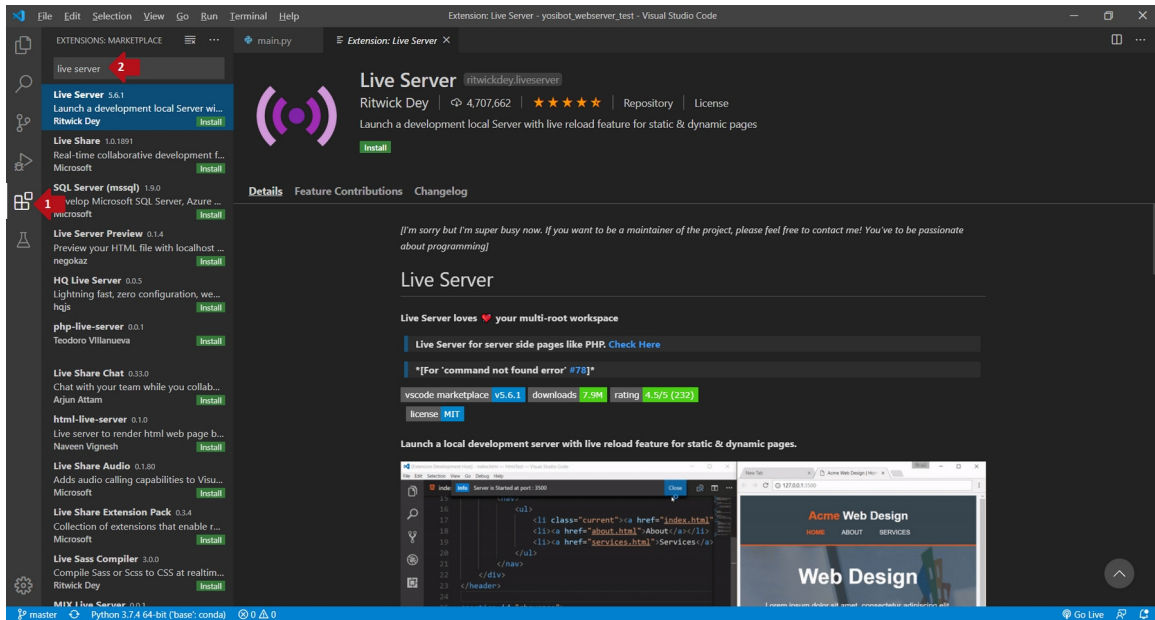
File Edit Selection View Go Run Terminal Help
Extension: Live Server - yosibot_webserver_test - Visual Studio Code

EXTENSIONS: MARKETPLACE
live server
2
1

Live Server 5.6.1
Launch a development local Server wi...
Ritwick Dey Install

Live Share 1.0.1891
Real-time collaborative development f...
Microsoft Install

SQL Server (mssql) 1.9.0
Develop Microsoft SQL Server, Azure ...
Microsoft Install

Live Server Preview 0.1.4
Preview your HTML file with localhost ...
negokaz Install

HQ Live Server 0.0.5
Lightning fast, zero configuration, we...
hqjs Install

php-live-server 0.0.1
Teodoro Villanueva Install

Live Share Chat 0.33.0
Chat with your team while you collab...
Arjun Attam Install

html-live-server 0.1.0
Live server to render html web page b...
Naveen Vignesh Install

Live Share Audio 0.1.80
Adds audio calling capabilities to Visu...
Microsoft Install

Live Share Extension Pack 0.3.4
Collection of extensions that enable r...
Microsoft Install

Live Sass Compiler 3.0.0
Compile Sass or Scss to CSS at realtim...
Ritwick Dey Install

MIX Live Server 0.0.1

main.py
Extension: Live Server ×

Live Server ritwickdey.liveserver
Ritwick Dey | 4,707,662 | ★★★★★ | Repository | License
Launch a development local Server with live reload feature for static & dynamic pages
Install

Details Feature Contributions Changelog

[I'm sorry but I'm super busy now. If you want to be a maintainer of the project, please feel free to contact me! You've to be passionate about programming]

Live Server

Live Server loves ❤ your multi-root workspace

Live Server for server side pages like PHP. Check Here

*[For 'command not found error' #78]*

vscode marketplace v5.6.1 downloads 7.9M rating 4.5/5 (232)
license MIT

Launch a local development server with live reload feature for static & dynamic pages.

Info Server is Started at port : 3500 Close
15 <nav>
16 <ul>
17 <li class="current"><a href="index.html"
18 <li><a href="about.html">About</a></li>
19 <li><a href="services.html">Services</a>
20 </ul>
21 </nav>
22 </div>
23 </header>
24

127.0.0.1:3500
Acme Web Design
HOME ABOUT SERVICES
Web Design
Lorem ipsum dolor sit amet, consectetur adipiscing elit

master Python 3.7.4 64-bit ('base': conda) ⊗ 0 ⚠ 0
Go Live